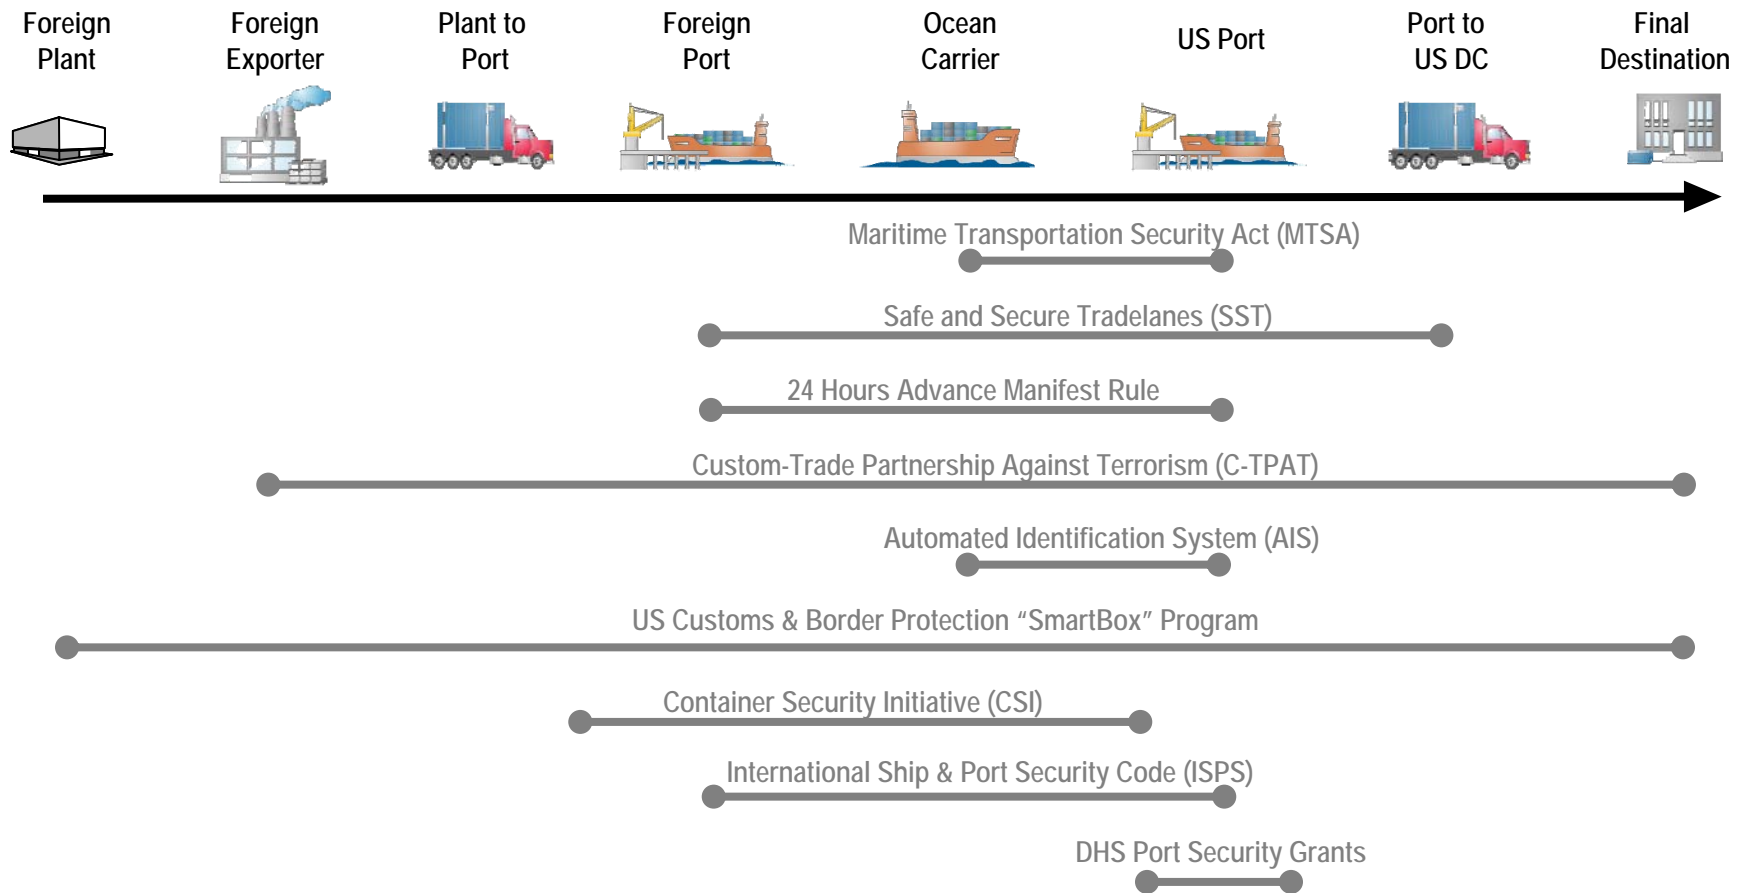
Foreign Plant

Foreign Exporter

Plant to Port

Foreign Port

Ocean Carrier

US Port

Port to US DC

Final Destination

Maritime Transportation Security Act (MTSA)

Safe and Secure Tradelanes (SST)

24 Hours Advance Manifest Rule

Custom-Trade Partnership Against Terrorism (C-TPAT)

Automated Identification System (AIS)

US Customs & Border Protection “SmartBox” Program

Container Security Initiative (CSI)

International Ship & Port Security Code (ISPS)

DHS Port Security Grants